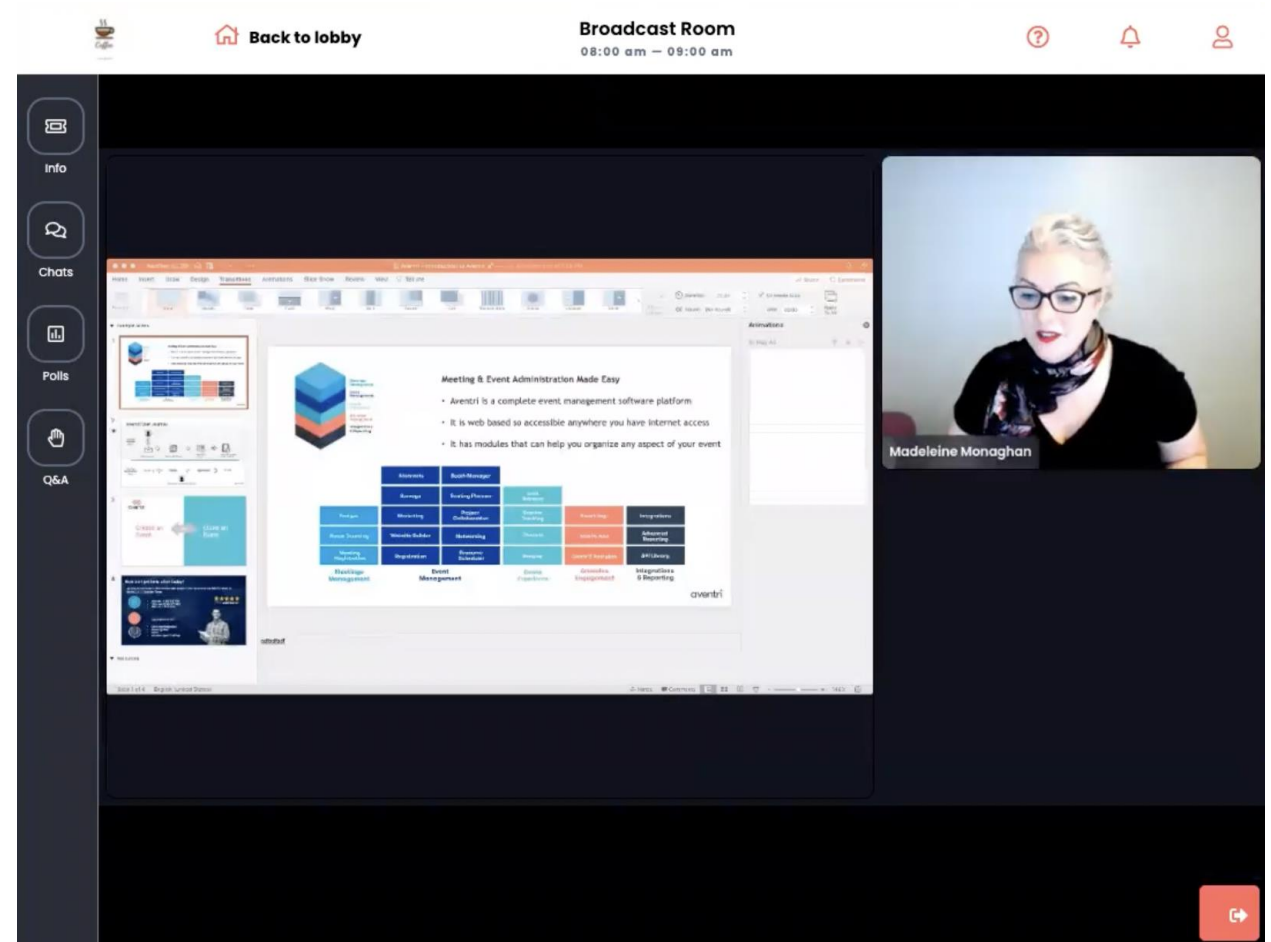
Coffee

Back to lobby

Broadcast Room
08:00 am — 09:00 am

Info

Chats

Polls

Q&A

Meeting & Event Administration Made Easy

• Aventri is a complete event management software platform

• It is web based so accessible anywhere you have internet access

• It has modules that can help you organize any aspect of your event

aventri

Madeleine Monaghan